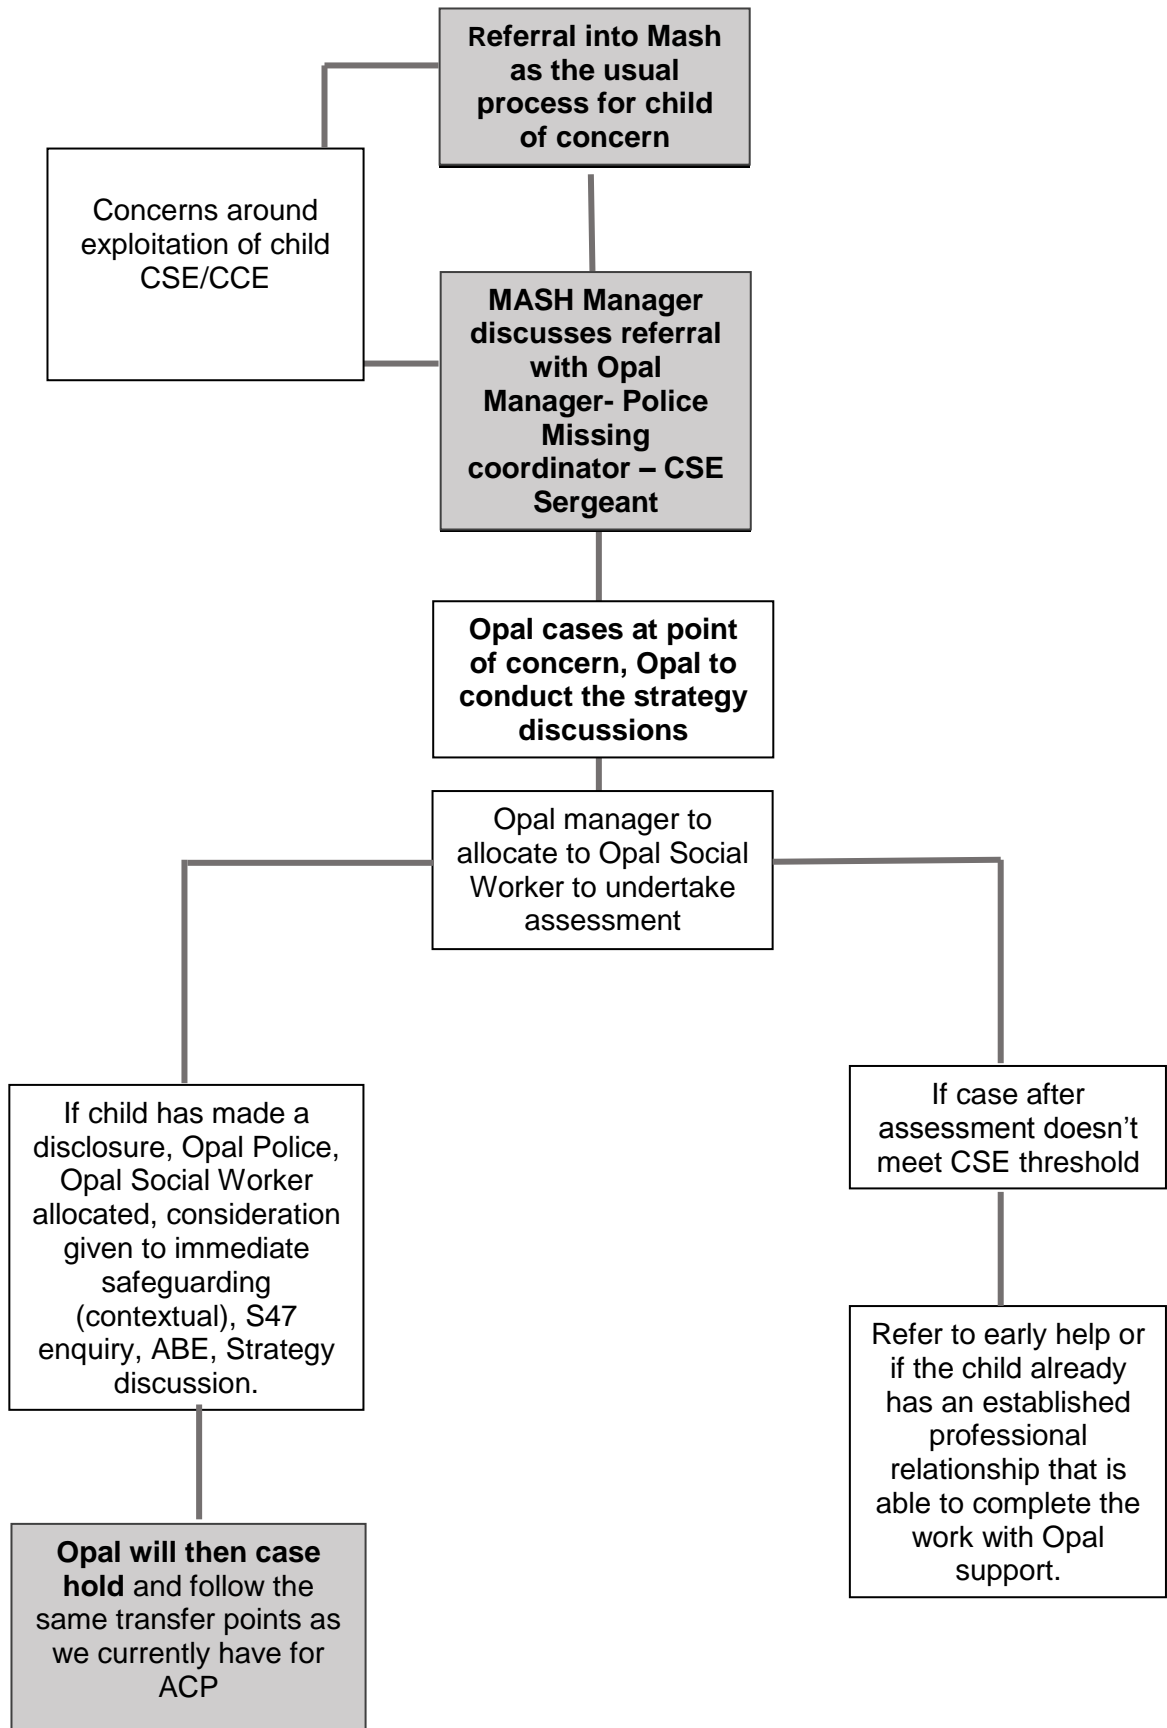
Referral into Mash as the usual process for child of concern

Concerns around exploitation of child CSE/CCE

MASH Manager discusses referral with Opal Manager- Police Missing coordinator – CSE Sergeant

Opal cases at point of concern, Opal to conduct the strategy discussions

Opal manager to allocate to Opal Social Worker to undertake assessment

If child has made a disclosure, Opal Police, Opal Social Worker allocated, consideration given to immediate safeguarding (contextual), S47 enquiry, ABE, Strategy discussion.

Opal will then case hold and follow the same transfer points as we currently have for ACP

If case after assessment doesn't meet CSE threshold

Refer to early help or if the child already has an established professional relationship that is able to complete the work with Opal support.